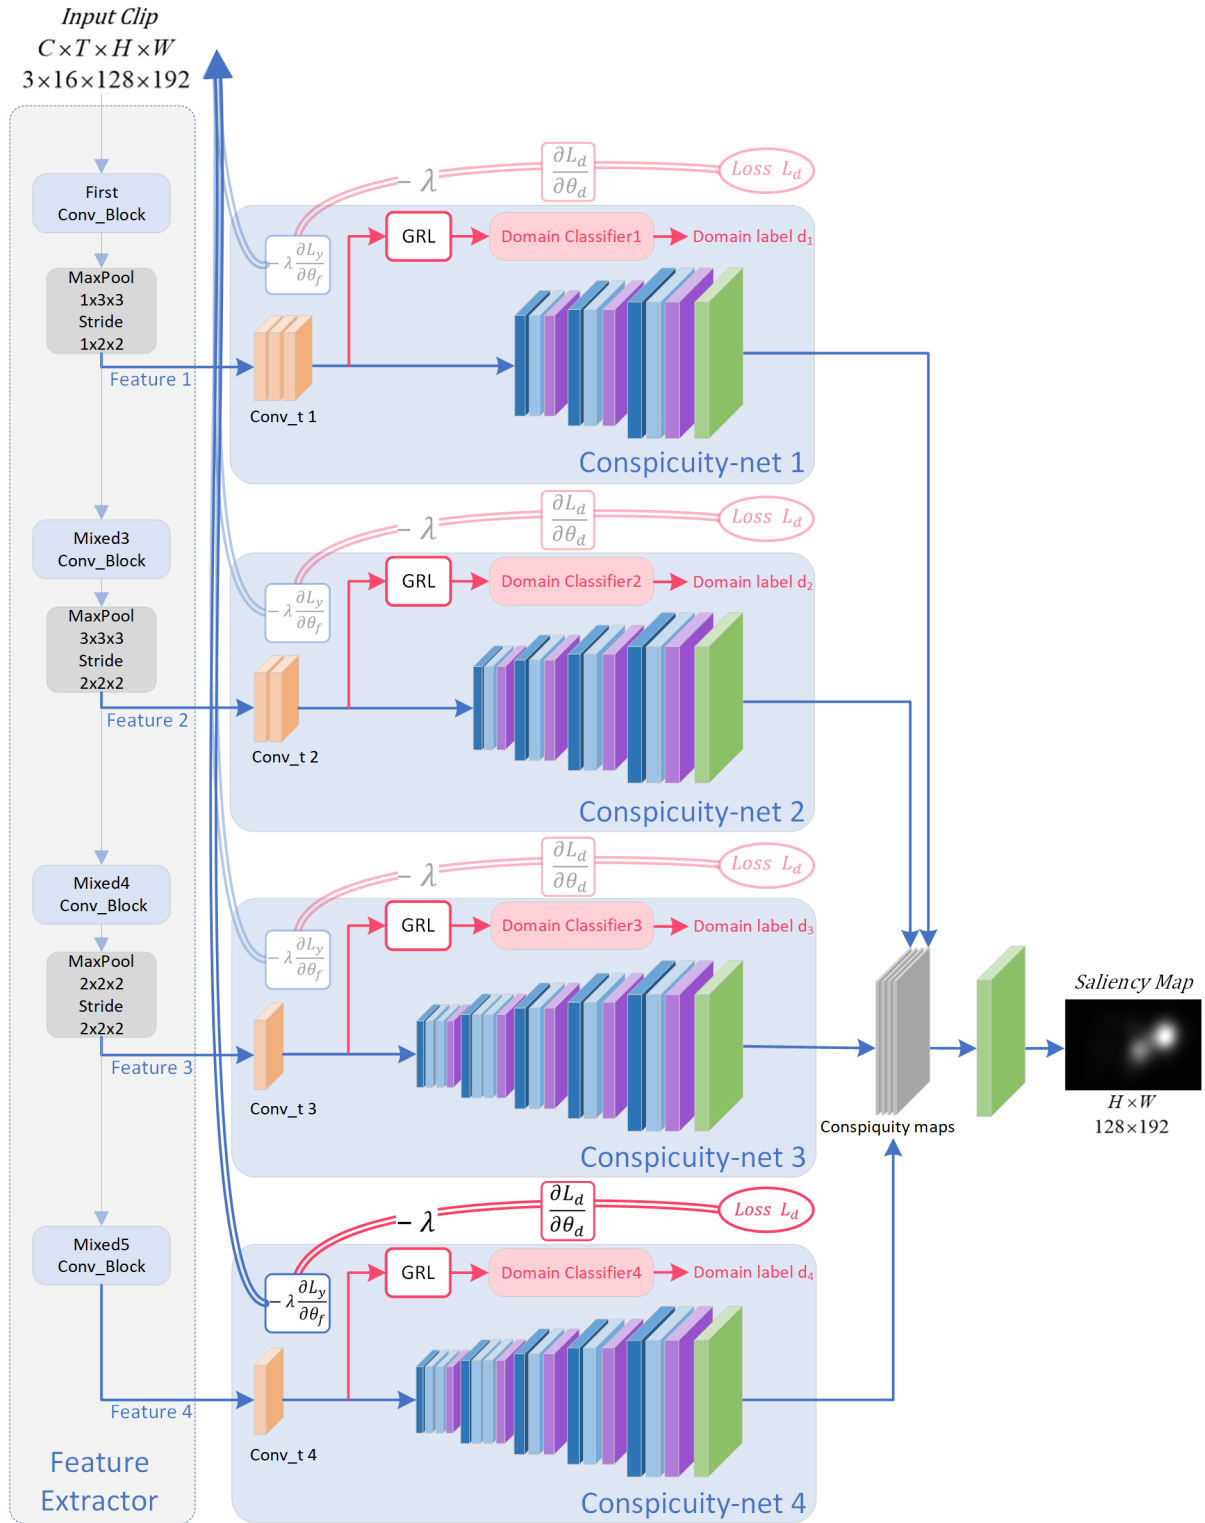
Input Clip
$C \times T \times H \times W$
$3 \times 16 \times 128 \times 192$

First Conv_Block

MaxPool 1x3x3 Stride 1x2x2

Feature 1

$- \lambda$ $\frac{\partial L_d}{\partial \theta_d}$ Loss $L_d$

$- \lambda \frac{\partial L_y}{\partial \theta_f}$

GRL

Domain Classifier1

Domain label $d_1$

Conv_t 1

Conspicuity-net 1

Mixed3 Conv_Block

MaxPool 3x3x3 Stride 2x2x2

Feature 2

$- \lambda$ $\frac{\partial L_d}{\partial \theta_d}$ Loss $L_d$

$- \lambda \frac{\partial L_y}{\partial \theta_f}$

GRL

Domain Classifier2

Domain label $d_2$

Conv_t 2

Conspicuity-net 2

Mixed4 Conv_Block

MaxPool 2x2x2 Stride 2x2x2

Feature 3

$- \lambda$ $\frac{\partial L_d}{\partial \theta_d}$ Loss $L_d$

$- \lambda \frac{\partial L_y}{\partial \theta_f}$

GRL

Domain Classifier3

Domain label $d_3$

Conv_t 3

Conspicuity-net 3

Conspiquity maps

Saliency Map

$H \times W$
$128 \times 192$

Mixed5 Conv_Block

Feature 4

$- \lambda$ $\frac{\partial L_d}{\partial \theta_d}$ Loss $L_d$

$- \lambda \frac{\partial L_y}{\partial \theta_f}$

GRL

Domain Classifier4

Domain label $d_4$

Conv_t 4

Feature Extractor

Conspicuity-net 4